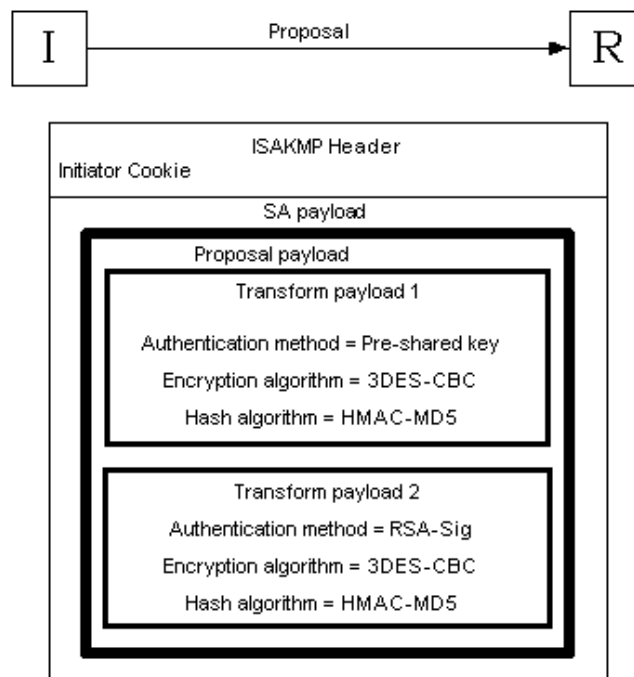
I

Proposal

R

ISAKMP Header

Initiator Cookie

SA payload

Proposal payload

Transform payload 1

Authentication method = Pre-shared key

Encryption algorithm = 3DES-CBC

Hash algorithm = HMAC-MD5

Transform payload 2

Authentication method = RSA-Sig

Encryption algorithm = 3DES-CBC

Hash algorithm = HMAC-MD5